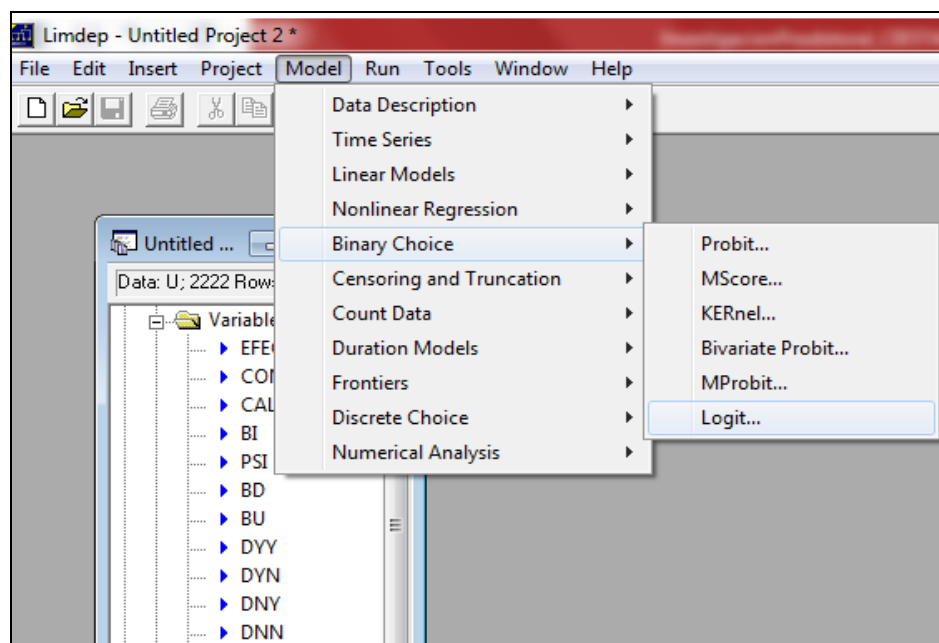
Limdep - Untitled Project 2 *

File Edit Insert Project Model Run Tools Window Help

Untitled ...

Data: U; 2222 Rows

Variable
EFE
COI
CAL
BI
PSI
BD
BU
DYY
DYN
DNY
DNN

Data Description
Time Series
Linear Models
Nonlinear Regression
Binary Choice
Censoring and Truncation
Count Data
Duration Models
Frontiers
Discrete Choice
Numerical Analysis

Probit...
MScore...
KERnel...
Bivariate Probit...
MProbit...
Logit...